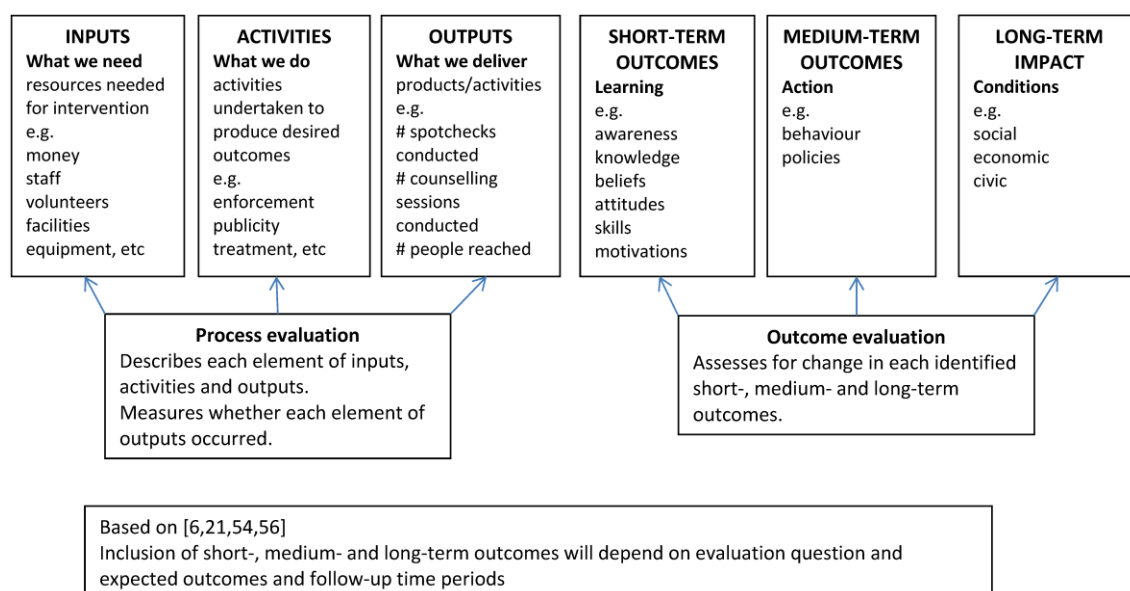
INPUTS
What we need
resources needed for intervention
e.g.
money
staff
volunteers
facilities
equipment, etc

ACTIVITIES
What we do
activities undertaken to produce desired outcomes
e.g.
enforcement
publicity
treatment, etc

OUTPUTS
What we deliver
products/activities
e.g.
# spotchecks conducted
# counselling sessions conducted
# people reached

SHORT-TERM OUTCOMES
Learning
e.g.
awareness
knowledge
beliefs
attitudes
skills
motivations

MEDIUM-TERM OUTCOMES
Action
e.g.
behaviour
policies

LONG-TERM IMPACT
Conditions
e.g.
social
economic
civic

Process evaluation
Describes each element of inputs, activities and outputs.
Measures whether each element of outputs occurred.

Outcome evaluation
Assesses for change in each identified short-, medium- and long-term outcomes.

Based on [6,21,54,56]
Inclusion of short-, medium- and long-term outcomes will depend on evaluation question and expected outcomes and follow-up time periods